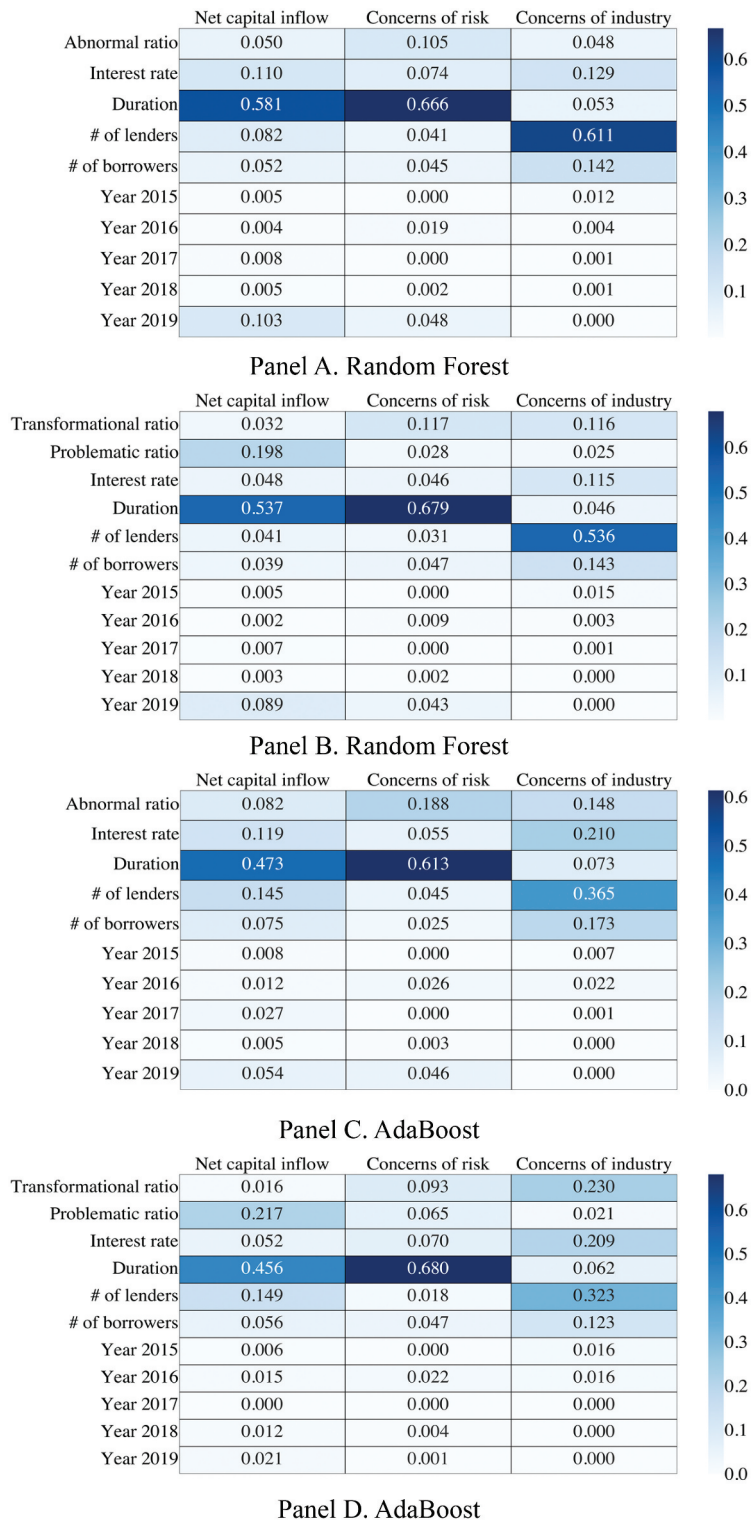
| | Net capital inflow | Concerns of risk | Concerns of industry |
|---|---|---|---|
| Abnormal ratio | 0.050 | 0.105 | 0.048 |
| Interest rate | 0.110 | 0.074 | 0.129 |
| Duration | 0.581 | 0.666 | 0.053 |
| # of lenders | 0.082 | 0.041 | 0.611 |
| # of borrowers | 0.052 | 0.045 | 0.142 |
| Year 2015 | 0.005 | 0.000 | 0.012 |
| Year 2016 | 0.004 | 0.019 | 0.004 |
| Year 2017 | 0.008 | 0.000 | 0.001 |
| Year 2018 | 0.005 | 0.002 | 0.001 |
| Year 2019 | 0.103 | 0.048 | 0.000 |

0.6 0.5 0.4 0.3 0.2 0.1

Panel A. Random Forest

| | Net capital inflow | Concerns of risk | Concerns of industry |
|---|---|---|---|
| Transformational ratio | 0.032 | 0.117 | 0.116 |
| Problematic ratio | 0.198 | 0.028 | 0.025 |
| Interest rate | 0.048 | 0.046 | 0.115 |
| Duration | 0.537 | 0.679 | 0.046 |
| # of lenders | 0.041 | 0.031 | 0.536 |
| # of borrowers | 0.039 | 0.047 | 0.143 |
| Year 2015 | 0.005 | 0.000 | 0.015 |
| Year 2016 | 0.002 | 0.009 | 0.003 |
| Year 2017 | 0.007 | 0.000 | 0.001 |
| Year 2018 | 0.003 | 0.002 | 0.000 |
| Year 2019 | 0.089 | 0.043 | 0.000 |

0.6 0.5 0.4 0.3 0.2 0.1

Panel B. Random Forest

| | Net capital inflow | Concerns of risk | Concerns of industry |
|---|---|---|---|
| Abnormal ratio | 0.082 | 0.188 | 0.148 |
| Interest rate | 0.119 | 0.055 | 0.210 |
| Duration | 0.473 | 0.613 | 0.073 |
| # of lenders | 0.145 | 0.045 | 0.365 |
| # of borrowers | 0.075 | 0.025 | 0.173 |
| Year 2015 | 0.008 | 0.000 | 0.007 |
| Year 2016 | 0.012 | 0.026 | 0.022 |
| Year 2017 | 0.027 | 0.000 | 0.001 |
| Year 2018 | 0.005 | 0.003 | 0.000 |
| Year 2019 | 0.054 | 0.046 | 0.000 |

0.6 0.5 0.4 0.3 0.2 0.1 0.0

Panel C. AdaBoost

| | Net capital inflow | Concerns of risk | Concerns of industry |
|---|---|---|---|
| Transformational ratio | 0.016 | 0.093 | 0.230 |
| Problematic ratio | 0.217 | 0.065 | 0.021 |
| Interest rate | 0.052 | 0.070 | 0.209 |
| Duration | 0.456 | 0.680 | 0.062 |
| # of lenders | 0.149 | 0.018 | 0.323 |
| # of borrowers | 0.056 | 0.047 | 0.123 |
| Year 2015 | 0.006 | 0.000 | 0.016 |
| Year 2016 | 0.015 | 0.022 | 0.016 |
| Year 2017 | 0.000 | 0.000 | 0.000 |
| Year 2018 | 0.012 | 0.004 | 0.000 |
| Year 2019 | 0.021 | 0.001 | 0.000 |

0.6 0.5 0.4 0.3 0.2 0.1 0.0

Panel D. AdaBoost